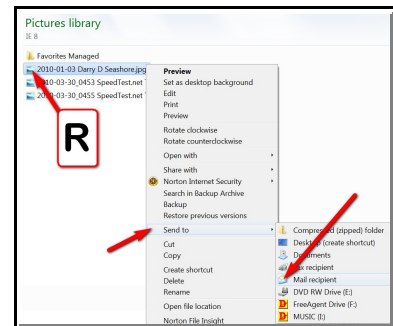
Pictures library
IE 8

Favorites Managed
2010-01-03 Darry D Seashore.jpg
2010-03-30_0453 SpeedTest.net
2010-03-30_0455 SpeedTest.net

R

Preview
Set as desktop background
Edit
Print
Preview
Rotate clockwise
Rotate counterclockwise
Open with
Share with
Norton Internet Security
Search in Backup Archive
Backup
Restore previous versions
Send to
Cut
Copy
Create shortcut
Delete
Rename
Open file location
Norton File Insight

Compressed (zipped) folder
Desktop (create shortcut)
Documents
Fax recipient
Mail recipient
DVD RW Drive (E:)
FreeAgent Drive (F:)
MUSIC (I:)